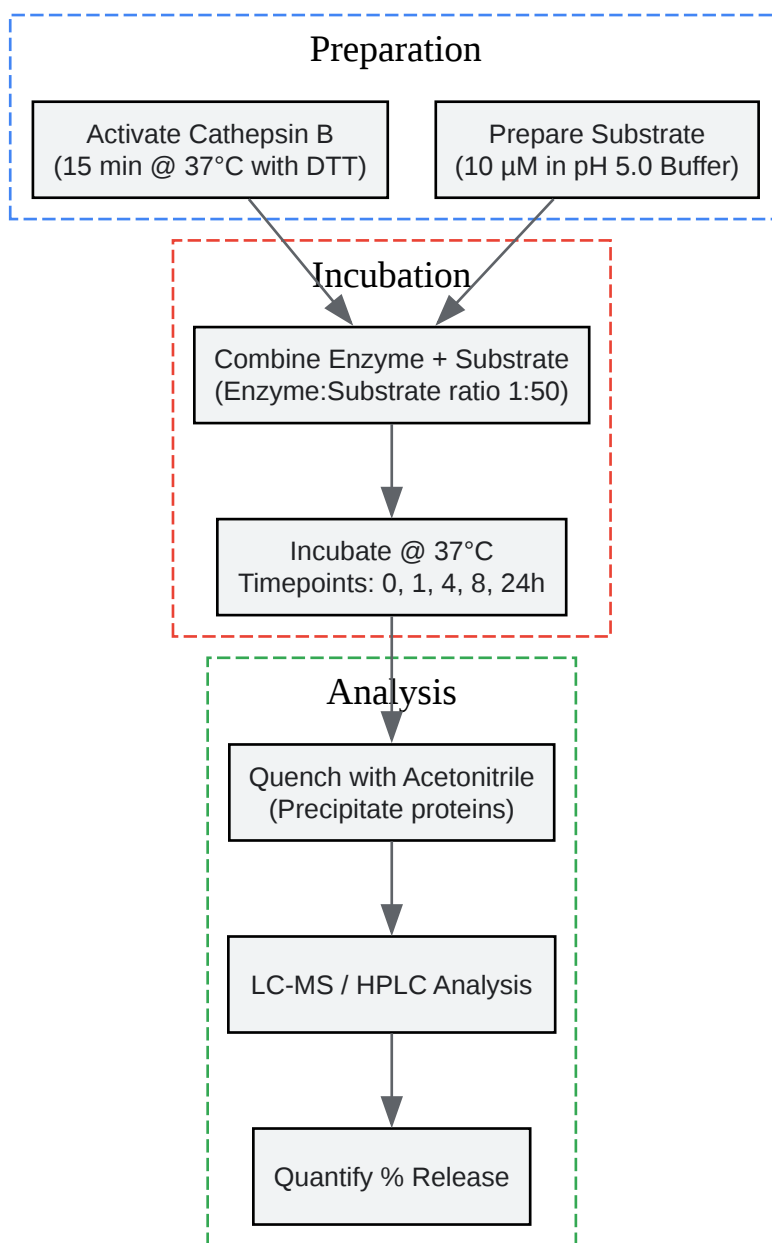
Preparation

Activate Cathepsin B
(15 min @ 37°C with DTT)

Prepare Substrate
(10 µM in pH 5.0 Buffer)

Incubation

Combine Enzyme + Substrate
(Enzyme:Substrate ratio 1:50)

Incubate @ 37°C
Timepoints: 0, 1, 4, 8, 24h

Analysis

Quench with Acetonitrile
(Precipitate proteins)

LC-MS / HPLC Analysis

Quantify % Release